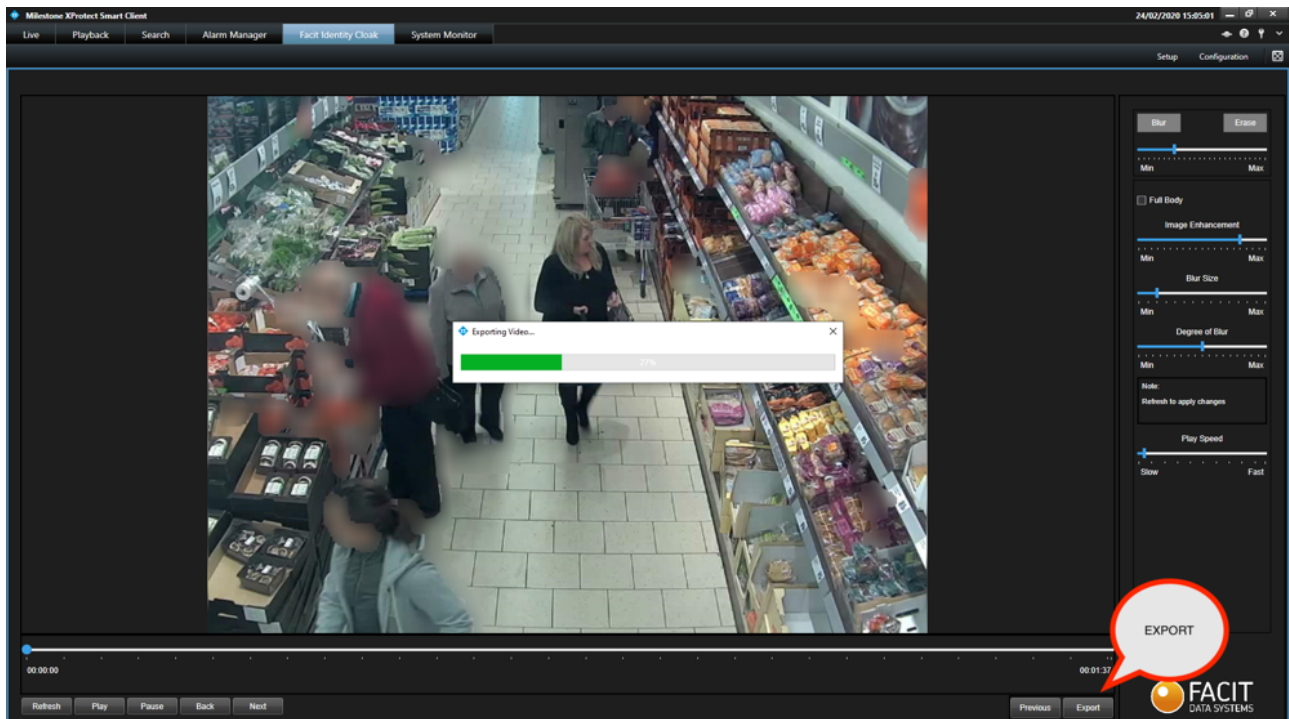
Milestone XProtect Smart Client

24/02/2020 15:05:01

Live
Playback
Search
Alarm Manager
Facit Identity Cloak
System Monitor

Setup
Configuration

Blur
Erase

Min
Max

Full Body

Image Enhancement

Min
Max

Blur Size

Min
Max

Degree of Blur

Min
Max

Note:
Refresh to apply changes

Play Speed

Slow
Fast

Exporting Video...

27%

00:00:00

00:01:37

Refresh
Play
Pause
Back
Next

Previous
Export

EXPORT

FACIT
DATA SYSTEMS